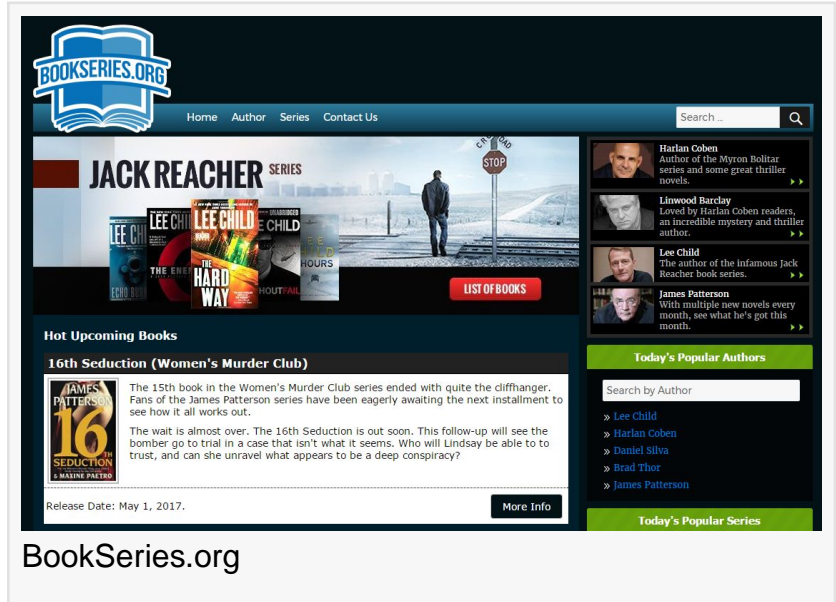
BOOKSERIES.ORG

Home Author Series Contact Us

Search ...

JACK REACHER SERIES

LEE CHILD

THE HARD WAY

LIST OF BOOKS

Harlan Coben
Author of the Myron Bolitar series and some great thriller novels.

Linwood Barclay
Loved by Harlan Coben readers, an incredible mystery and thriller author.

Lee Child
The author of the infamous Jack Reacher book series.

James Patterson
With multiple new novels every month, see what he's got this month.

Hot Upcoming Books

16th Seduction (Women's Murder Club)

JAMES PATTERSON 16th SEDUCTION & MAXINE PAETRO

The 15th book in the Women's Murder Club series ended with quite the cliffhanger. Fans of the James Patterson series have been eagerly awaiting the next installment to see how it all works out.

The wait is almost over. The 16th Seduction is out soon. This follow-up will see the bomber go to trial in a case that isn't what it seems. Who will Lindsay be able to to trust, and can she unravel what appears to be a deep conspiracy?

Release Date: May 1, 2017.

More Info

Today's Popular Authors

Search by Author

» Lee Child
» Harlan Coben
» Daniel Silva
» Brad Thor
» James Patterson

Today's Popular Series

BookSeries.org